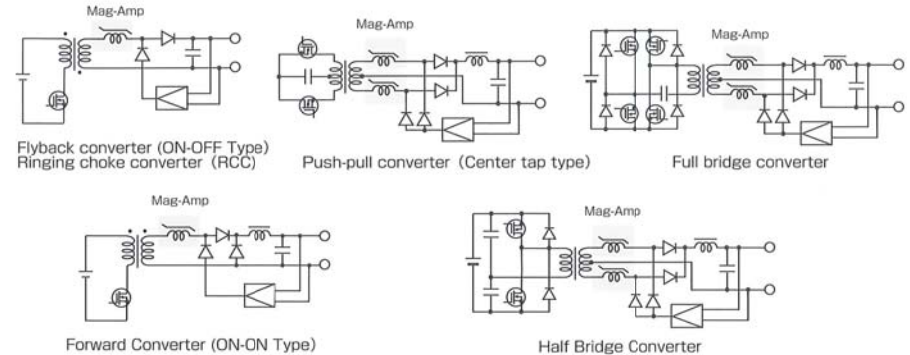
Mag-Amp

Flyback converter (ON-OFF Type)
Ringing choke converter (RCC)

Mag-Amp

Push-pull converter (Center tap type)

Mag-Amp

Full bridge converter

Mag-Amp

Forward Converter (ON-ON Type)

Mag-Amp

Half Bridge Converter